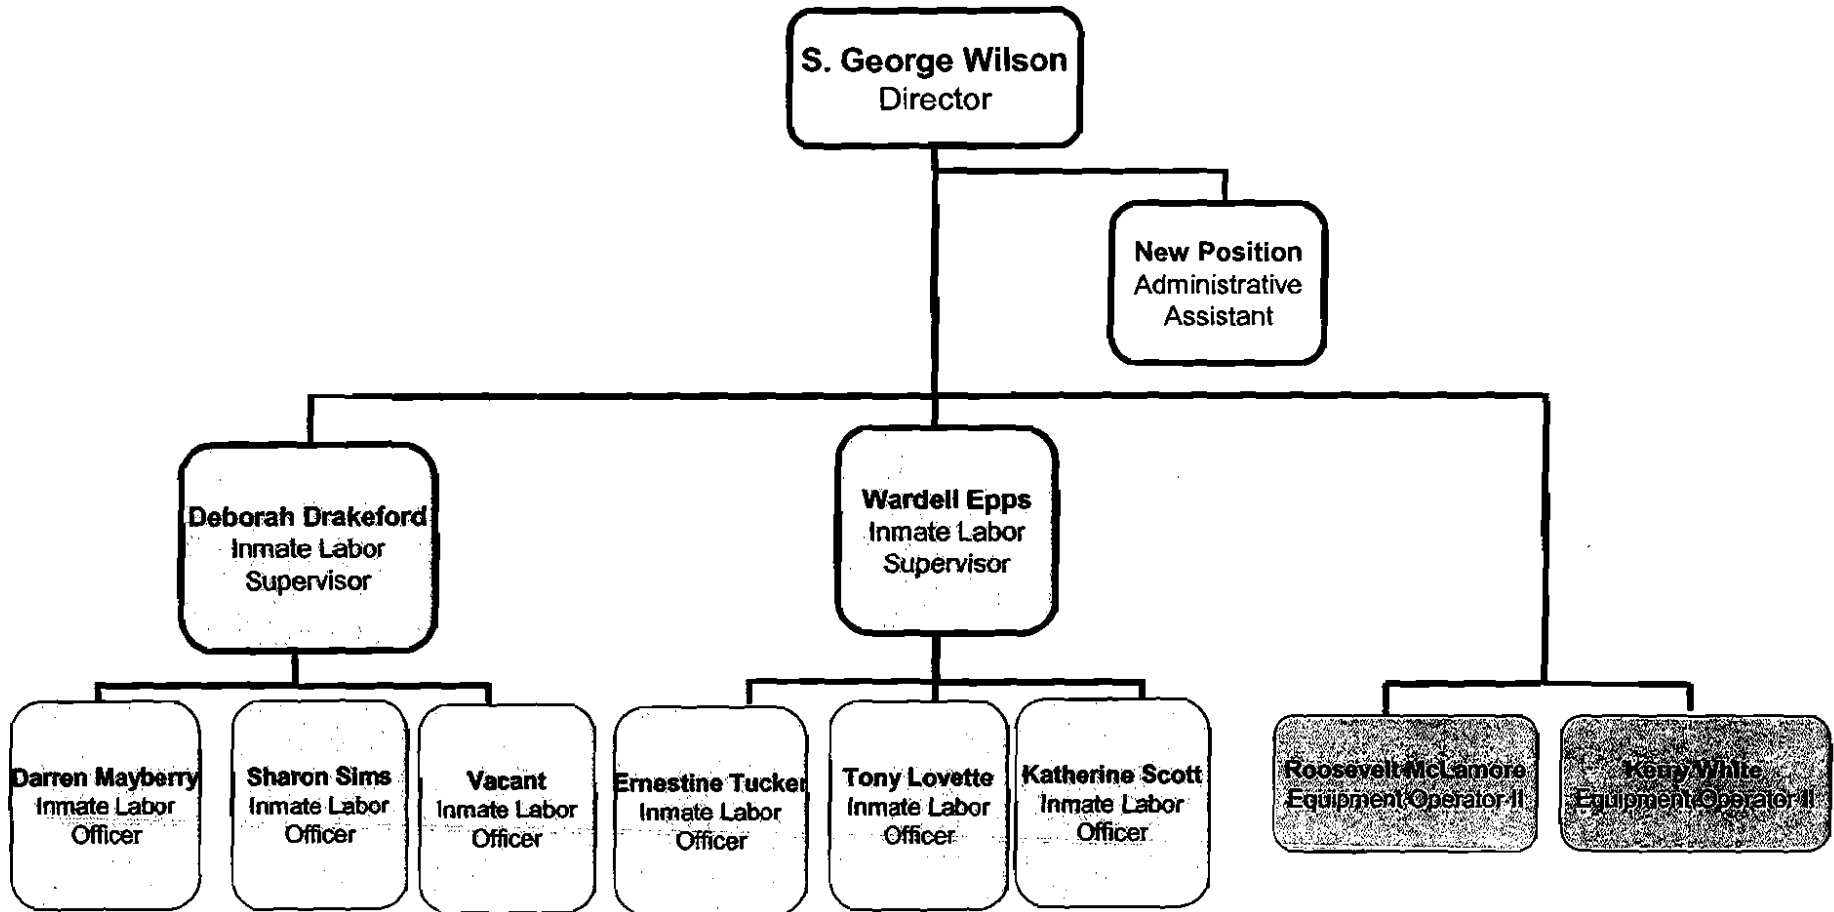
S. George Wilson
Director

New Position
Administrative Assistant

Deborah Drakeford
Inmate Labor Supervisor

Wardell Epps
Inmate Labor Supervisor

Darren Mayberry
Inmate Labor Officer

Sharon Sims
Inmate Labor Officer

Vacant
Inmate Labor Officer

Ernestine Tucker
Inmate Labor Officer

Tony Lovette
Inmate Labor Officer

Katherine Scott
Inmate Labor Officer

Roosevelt McLamore
Equipment Operator II

Kerry White
Equipment Operator II